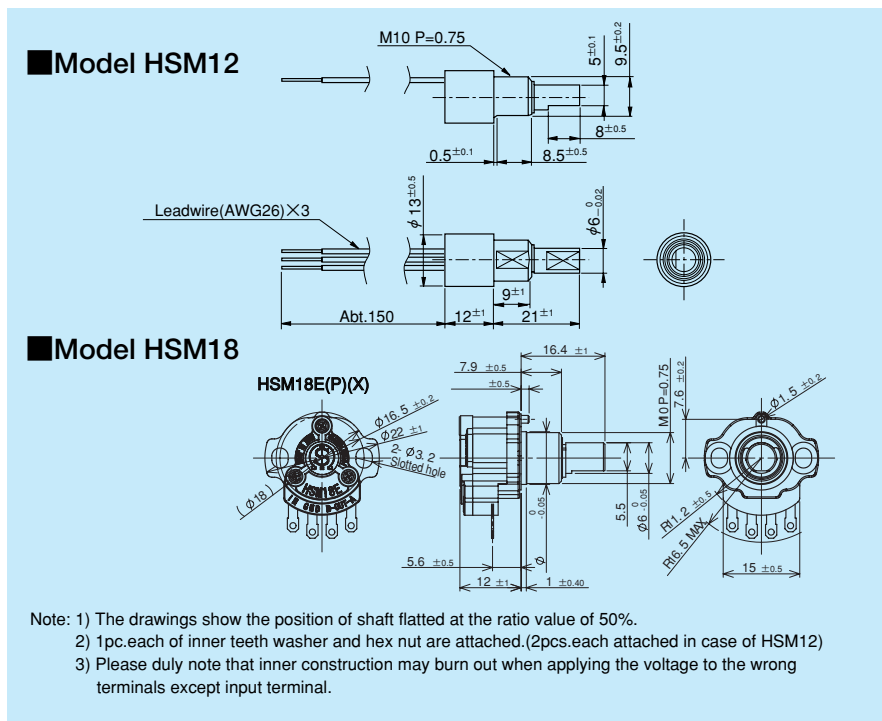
Model HSM12

M10 P=0.75

$5^{\pm0.1}$

$9.5^{\pm0.2}$

$8^{\pm0.5}$

$0.5^{\pm0.1}$

$8.5^{\pm0.5}$

Leadwire(AWG26)×3

$\phi13^{\pm0.5}$

$\phi6^{\ 0}_{-0.02}$

$9^{\pm1}$

Abt.150

$12^{\pm1}$

$21^{\pm1}$

Model HSM18

HSM18E(P)(X)

$16.4\ \pm1$

$7.9\ \pm0.5$

$\pm0.5$

M10 P=0.75

$7.6\ \pm0.2$

$\phi1.5\ \pm0.2$

$\phi16.5\ \pm0.2$

$\phi22\ \pm1$

2- $\phi3.2$ Slotted hole

$(\phi18)$

$5.5\ ^{0}_{-0.05}$

$\phi6\ ^{0}_{-0.05}$

$\phi$

R1.2 ±0.5

R6.5 MAX

$5.6\ \pm0.5$

$12\ \pm1$

$1\ \pm0.40$

$15\ \pm0.5$

Note: 1) The drawings show the position of shaft flatted at the ratio value of 50%.
2) 1pc.each of inner teeth washer and hex nut are attached.(2pcs.each attached in case of HSM12)
3) Please duly note that inner construction may burn out when applying the voltage to the wrong terminals except input terminal.